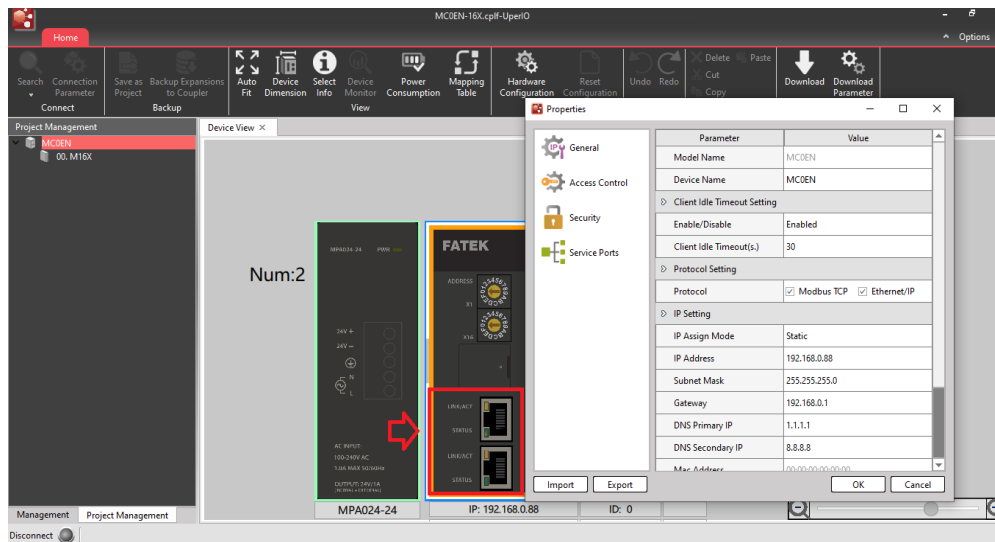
MC0EN-16X.cplf-UperIO

Home

Options

Search Connection Parameter Save as Project Backup Expansions to Coupler Auto Fit Device Dimension Select Info Device Monitor Power Consumption Mapping Table Hardware Configuration Reset Configuration Undo Redo Delete Paste Cut Copy Download Download Parameter

Connect Backup View

Project Management

MC0EN
00. M16X

Device View ×

Num:2

MPA024-24 PWR

24V +
24V −
N
L

AC INPUT:
100-240V AC
1.6A MAX 50/60Hz
OUTPUT: 24V/1A

FATEK
ADDRESS
X1
X16
LINK/ACT
STATUS
LINK/ACT
STATUS

MPA024-24

IP: 192.168.0.88

ID: 0

Management Project Management

Disconnect

Properties

General
Access Control
Security
Service Ports

| Parameter | Value |
|---|---|
| Model Name | MC0EN |
| Device Name | MC0EN |
| Client Idle Timeout Setting | |
| Enable/Disable | Enabled |
| Client Idle Timeout(s.) | 30 |
| Protocol Setting | |
| Protocol | Modbus TCP  Ethernet/IP |
| IP Setting | |
| IP Assign Mode | Static |
| IP Address | 192.168.0.88 |
| Subnet Mask | 255.255.255.0 |
| Gateway | 192.168.0.1 |
| DNS Primary IP | 1.1.1.1 |
| DNS Secondary IP | 8.8.8.8 |
| Mac Address | 00-00-00-00-00-00 |

Import Export OK Cancel